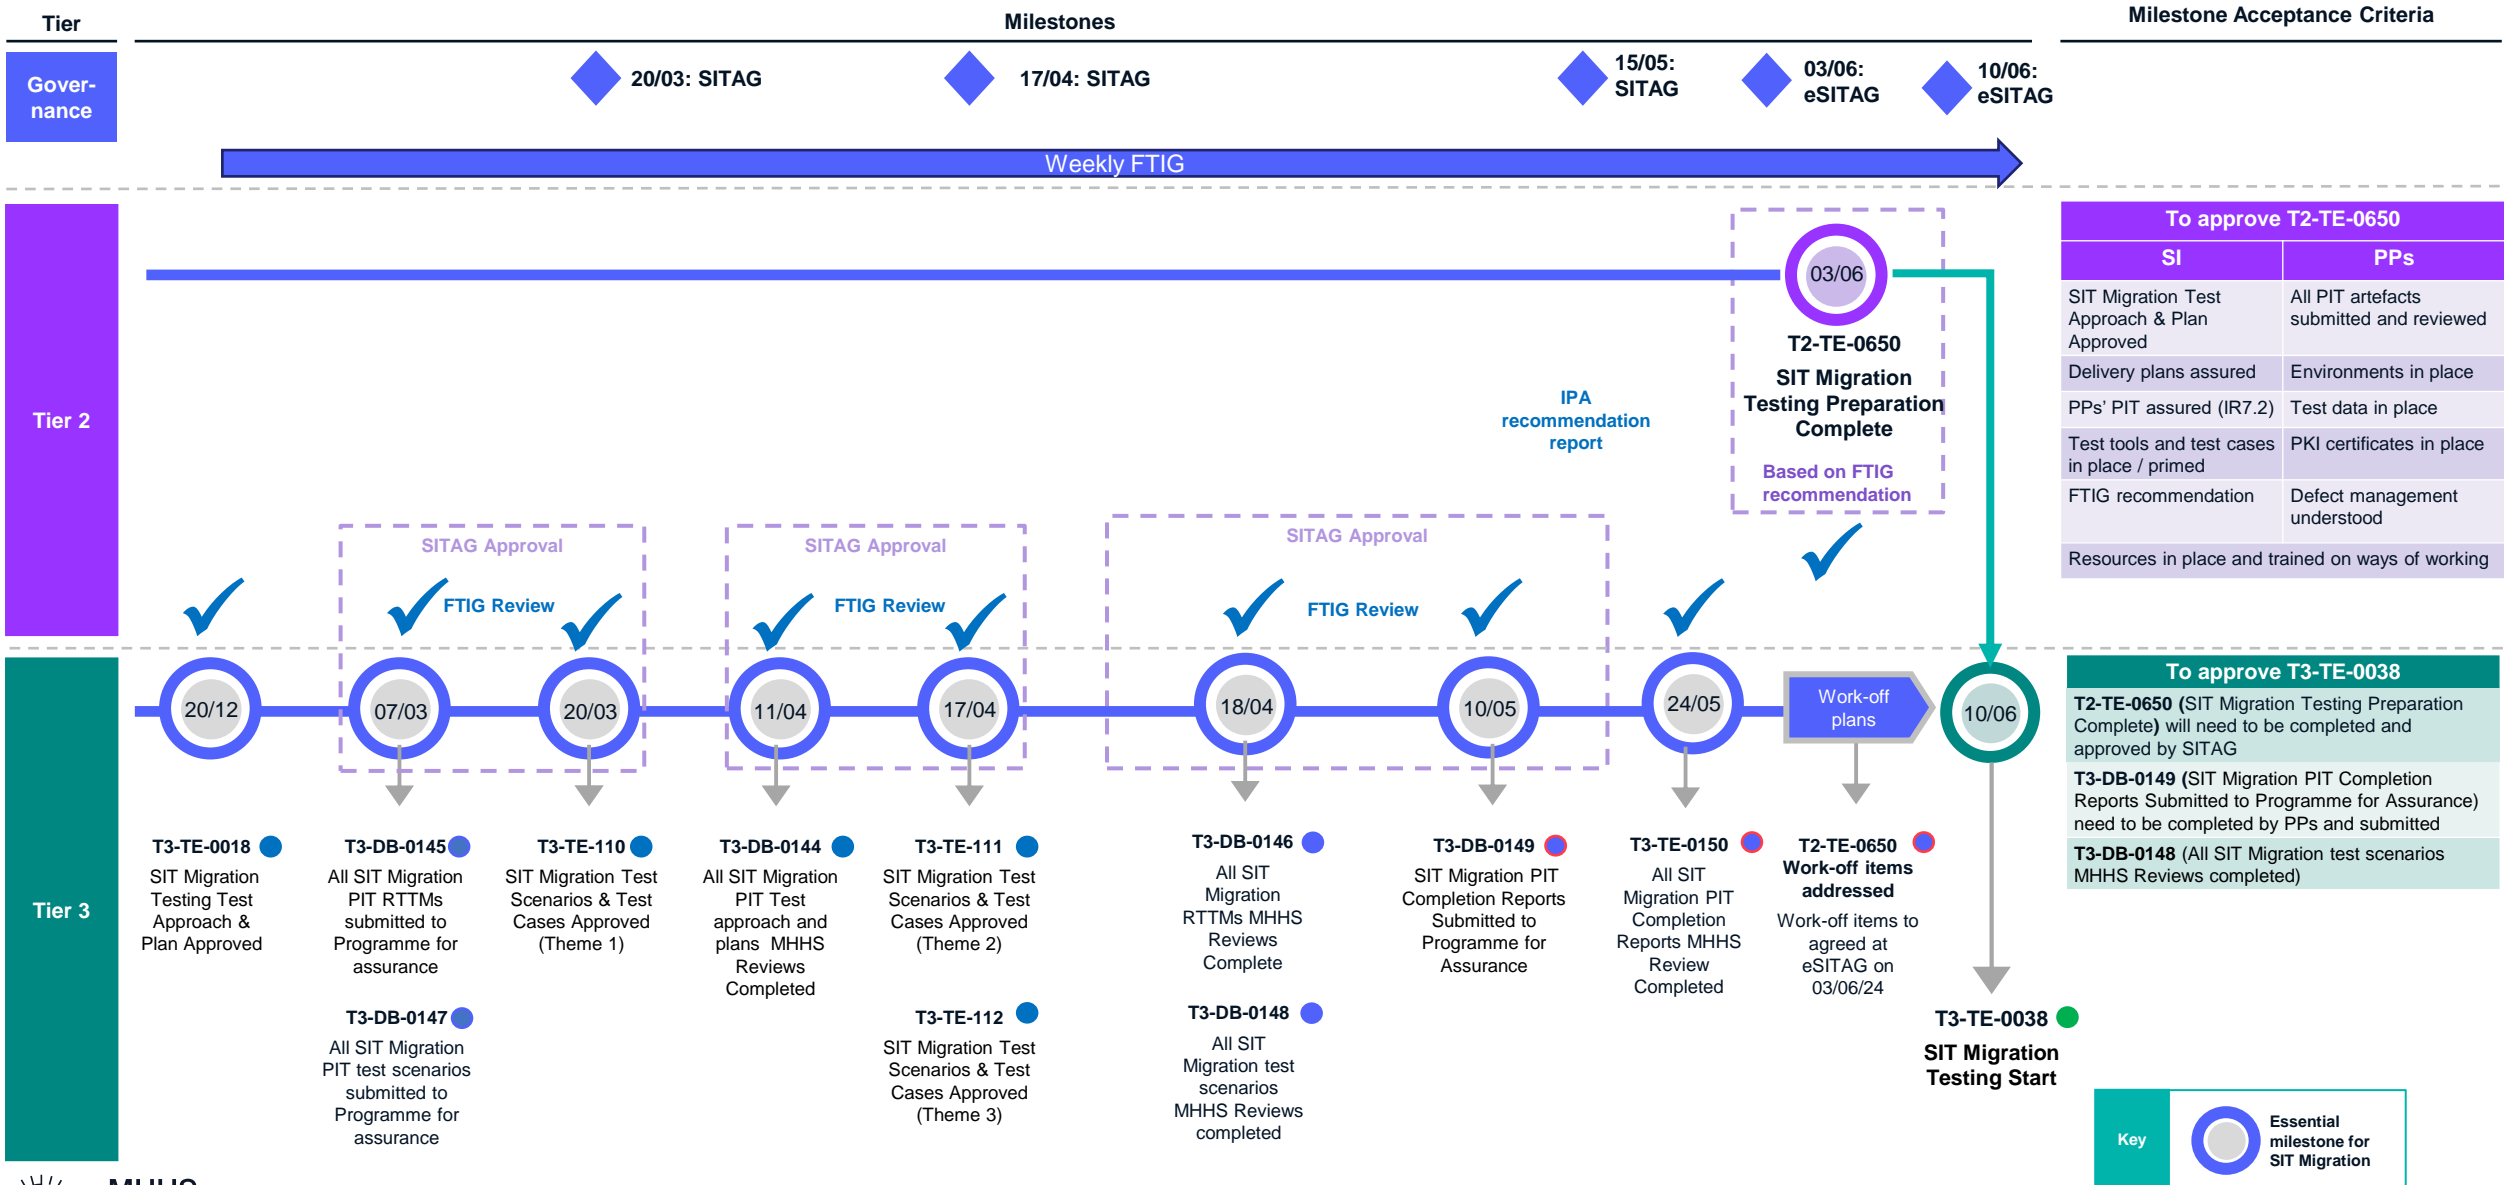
Tier

Milestones

Milestone Acceptance Criteria

Gover-nance

20/03: SITAG

17/04: SITAG

15/05: SITAG

03/06: eSITAG

10/06: eSITAG

Weekly FTIG

Tier 2

03/06

T2-TE-0650

SIT Migration Testing Preparation Complete

Based on FTIG recommendation

IPA recommendation report

To approve T2-TE-0650

| SI | PPs |
|---|---|
| SIT Migration Test Approach & Plan Approved | All PIT artefacts submitted and reviewed |
| Delivery plans assured | Environments in place |
| PPs' PIT assured (IR7.2) | Test data in place |
| Test tools and test cases in place / primed | PKI certificates in place |
| FTIG recommendation | Defect management understood |
| Resources in place and trained on ways of working | |

SITAG Approval

FTIG Review

SITAG Approval

FTIG Review

SITAG Approval

FTIG Review

Tier 3

20/12

07/03

20/03

11/04

17/04

18/04

10/05

24/05

Work-off plans

10/06

To approve T3-TE-0038

**T2-TE-0650** (SIT Migration Testing Preparation Complete) will need to be completed and approved by SITAG

**T3-DB-0149** (SIT Migration PIT Completion Reports Submitted to Programme for Assurance) need to be completed by PPs and submitted

**T3-DB-0148** (All SIT Migration test scenarios MHHS Reviews completed)

T3-TE-0018
SIT Migration Testing Test Approach & Plan Approved

T3-DB-0145
All SIT Migration PIT RTTMs submitted to Programme for assurance

T3-DB-0147
All SIT Migration PIT test scenarios submitted to Programme for assurance

T3-TE-110
SIT Migration Test Scenarios & Test Cases Approved (Theme 1)

T3-DB-0144
All SIT Migration PIT Test approach and plans MHHS Reviews Completed

T3-TE-111
SIT Migration Test Scenarios & Test Cases Approved (Theme 2)

T3-TE-112
SIT Migration Test Scenarios & Test Cases Approved (Theme 3)

T3-DB-0146
All SIT Migration RTTMs MHHS Reviews Complete

T3-DB-0148
All SIT Migration test scenarios MHHS Reviews completed

T3-DB-0149
SIT Migration PIT Completion Reports Submitted to Programme for Assurance

T3-TE-0150
All SIT Migration PIT Completion Reports MHHS Review Completed

T2-TE-0650
Work-off items addressed
Work-off items to agreed at eSITAG on 03/06/24

T3-TE-0038
SIT Migration Testing Start

Key

Essential milestone for SIT Migration

MHHS